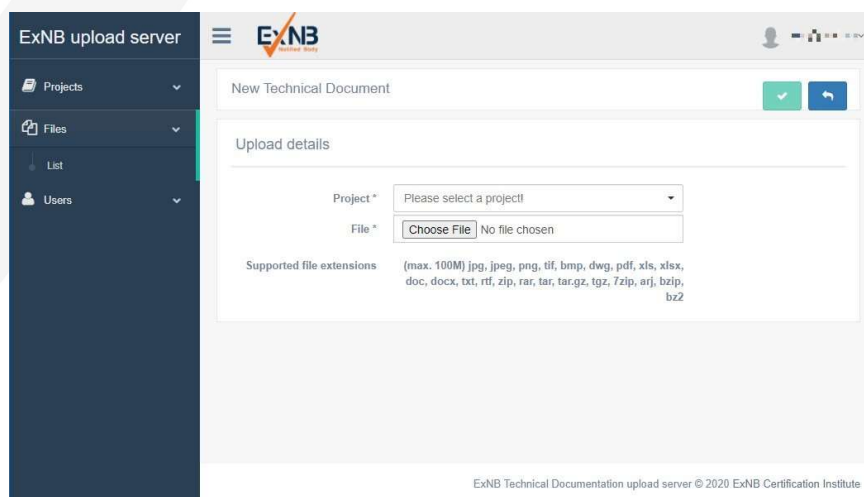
ExNB upload server

ExNB
Notified Body

Projects

Files

List

Users

New Technical Document

Upload details

Project *
Please select a project!

File *
Choose File No file chosen

Supported file extensions
(max. 100M) jpg, jpeg, png, tif, bmp, dwg, pdf, xls, xlsx, doc, docx, txt, rtf, zip, rar, tar, tar.gz, tgz, 7zip, arj, bzip, bz2

ExNB Technical Documentation upload server © 2020 ExNB Certification Institute